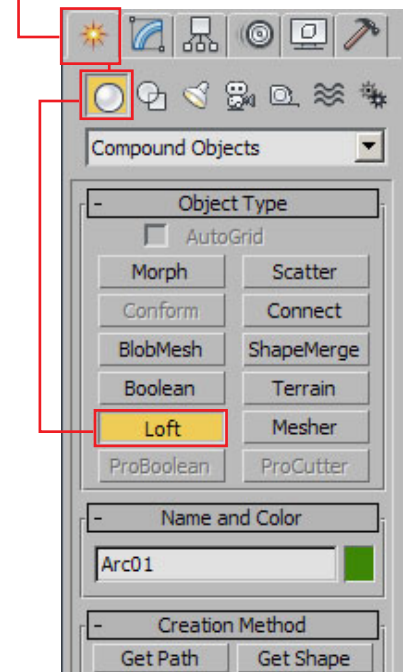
Compound Objects

-
Object Type

AutoGrid

| Morph | Scatter |
|---|---|
| Conform | Connect |
| BlobMesh | ShapeMerge |
| Boolean | Terrain |
| Loft | Mesher |
| ProBoolean | ProCutter |

-
Name and Color

Arc01

-
Creation Method

Get Path
Get Shape